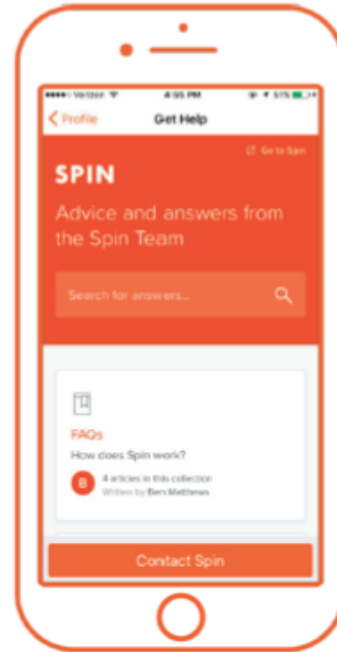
●●●●○ Verizon 4:55 PM 51%

< Profile Get Help

Go to Spin

SPIN

Advice and answers from the Spin Team

Search for answers...

FAQs

How does Spin work?

B 4 articles in this collection
Written by Ben Matthews

Contact Spin